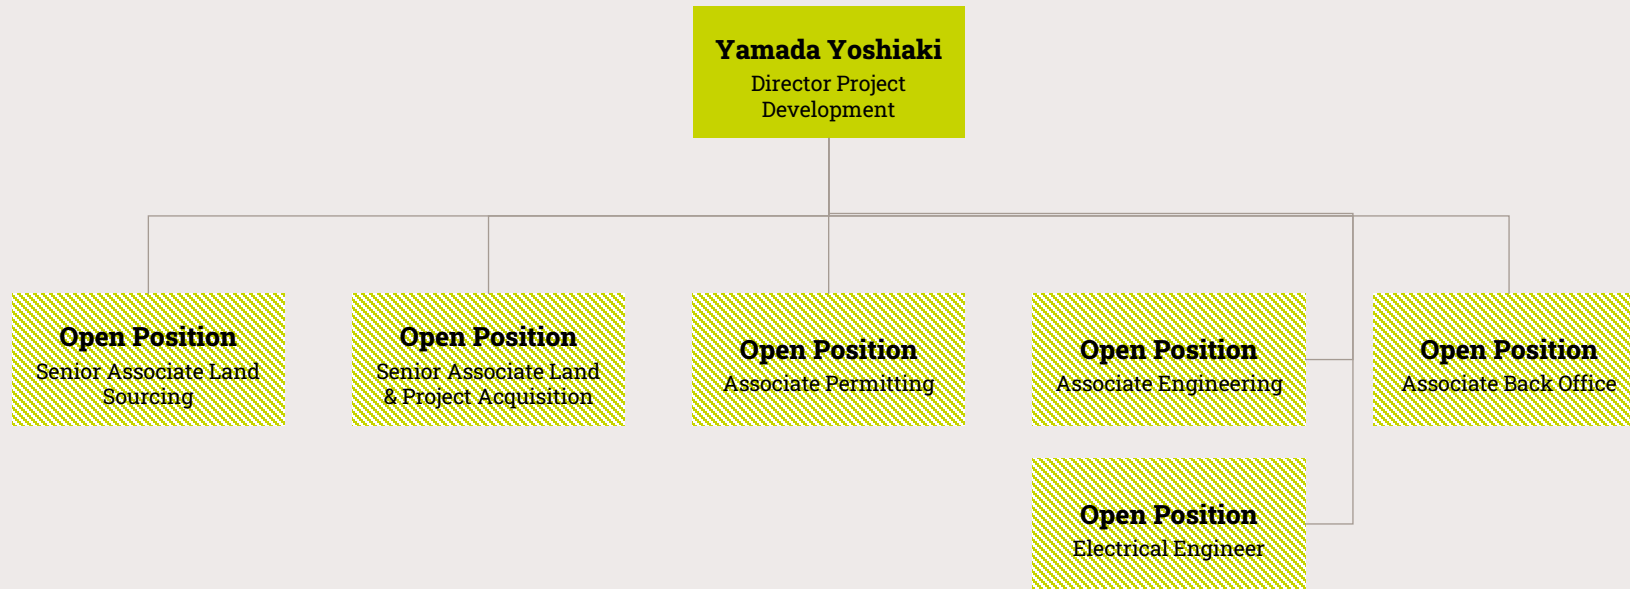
Yamada Yoshiaki
Director Project Development

Open Position
Senior Associate Land Sourcing

Open Position
Senior Associate Land & Project Acquisition

Open Position
Associate Permitting

Open Position
Associate Engineering

Open Position
Associate Back Office

Open Position
Electrical Engineer